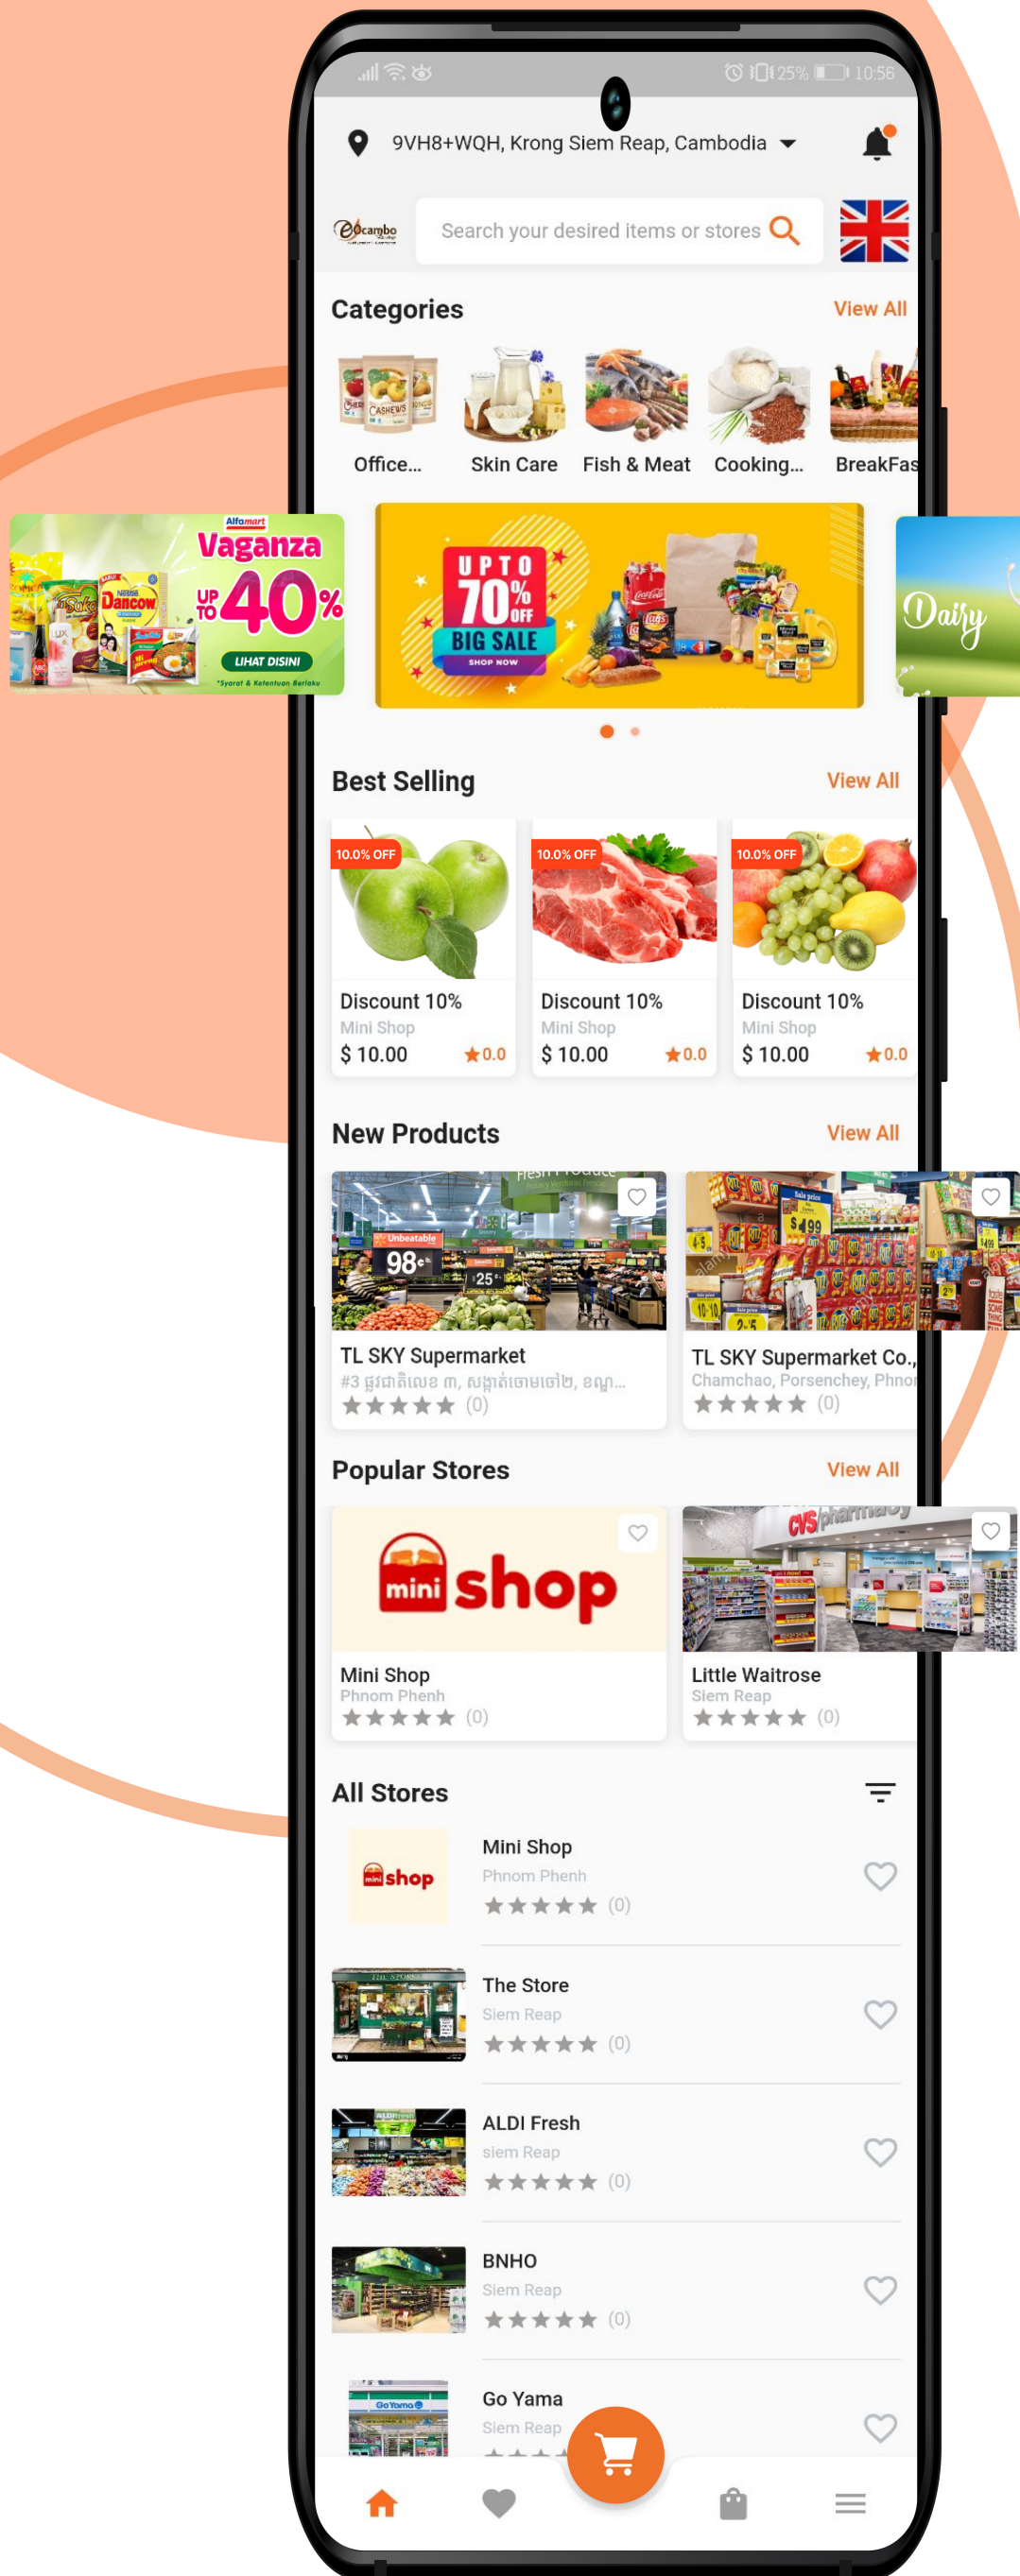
25% 10:56

9VH8+WQH, Krong Siem Reap, Cambodia

Search your desired items or stores

Categories
View All

Office...
Skin Care
Fish & Meat
Cooking...
BreakFas

Alfamart
Vaganza
UP TO 40%
LIHAT DISINI
*Syarat & Ketentuan Berlaku

UP TO 70% OFF
BIG SALE
SHOP NOW

Daily

Best Selling
View All

10.0% OFF
Discount 10%
Mini Shop
$ 10.00
0.0

10.0% OFF
Discount 10%
Mini Shop
$ 10.00
0.0

10.0% OFF
Discount 10%
Mini Shop
$ 10.00
0.0

New Products
View All

TL SKY Supermarket
#3 ផ្លូវជាតិលេខ ៣, សង្កាត់ចោមចៅ២, ខណ្ឌ...
(0)

TL SKY Supermarket Co.,
Chamchao, Porsenchey, Phnom
(0)

Popular Stores
View All

mini shop
Mini Shop
Phnom Phenh
(0)

CVS pharmacy
Little Waitrose
Siem Reap
(0)

All Stores

Mini Shop
Phnom Phenh
(0)

The Store
Siem Reap
(0)

ALDI Fresh
siem Reap
(0)

BNHO
Siem Reap
(0)

Go Yama
Siem Reap